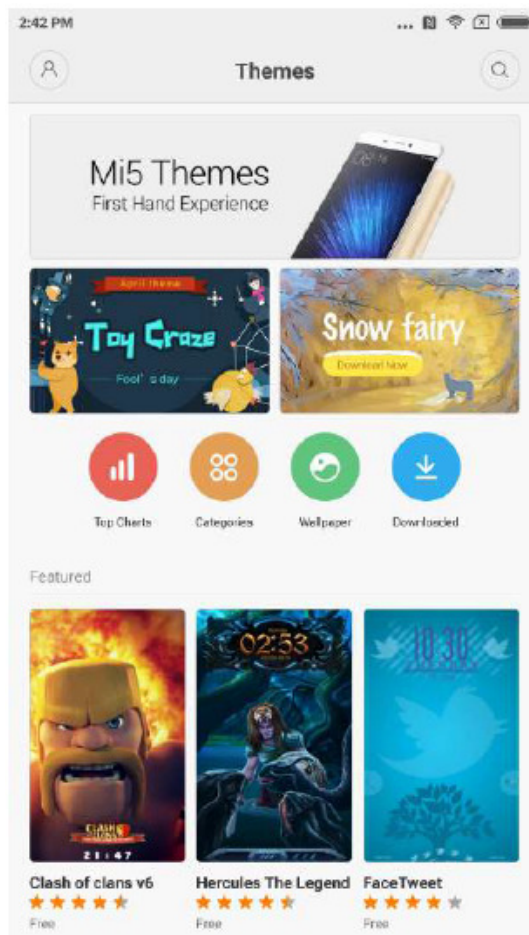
2:42 PM

Themes

Mi5 Themes
First Hand Experience

April theme
Toy Craze
Fool's day

Snow fairy
Download Now

Top Charts
Categories
Wallpaper
Downloaded

Featured

CLASH OF CLANS
21:47

02:53

10:30

Clash of clans v6
Free

Hercules The Legend
Free

FaceTweet
Free